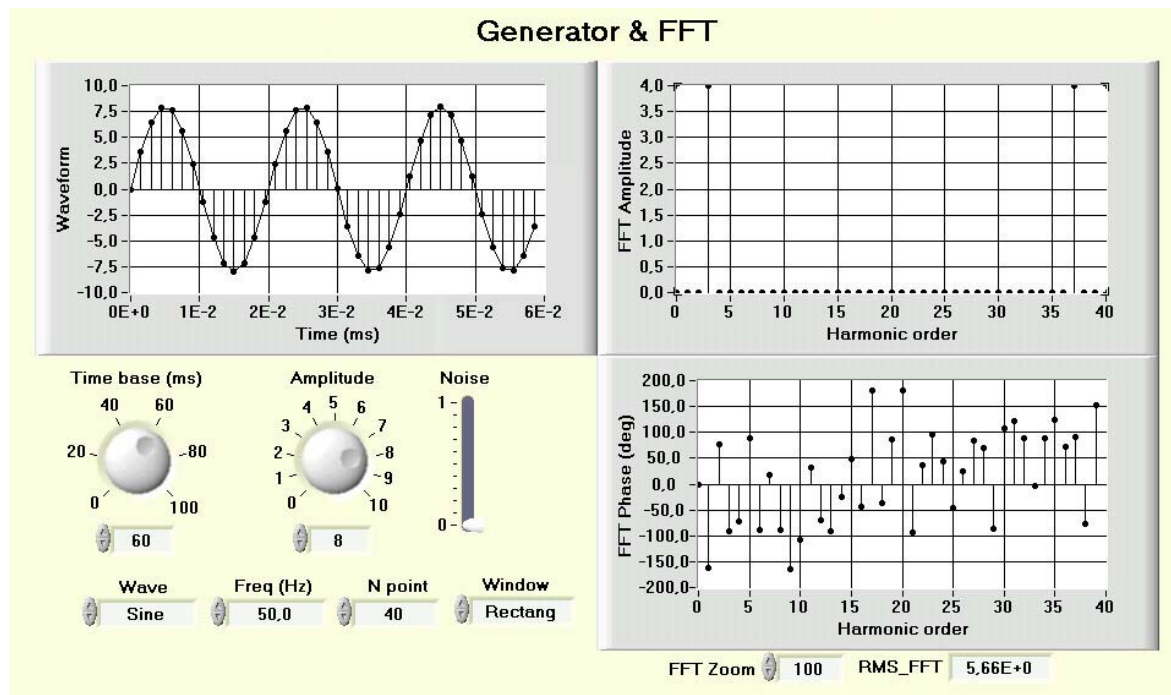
Generator & FFT

10,0
7,5
5,0
2,5
0,0
-2,5
-5,0
-7,5
-10,0
Waveform
0E+0 1E-2 2E-2 3E-2 4E-2 5E-2 6E-2
Time (ms)

4,0
3,5
3,0
2,5
2,0
1,5
1,0
0,5
0,0
FFT Amplitude
0 5 10 15 20 25 30 35 40
Harmonic order

Time base (ms)
0 20 40 60 80 100
60

Amplitude
0 1 2 3 4 5 6 7 8 9 10
8

Noise
1
0

200,0
150,0
100,0
50,0
0,0
-50,0
-100,0
-150,0
-200,0
FFT Phase (deg)
0 5 10 15 20 25 30 35 40
Harmonic order

Wave
Sine
Freq (Hz)
50,0
N point
40
Window
Rectang

FFT Zoom 100 RMS_FFT 5,66E+0